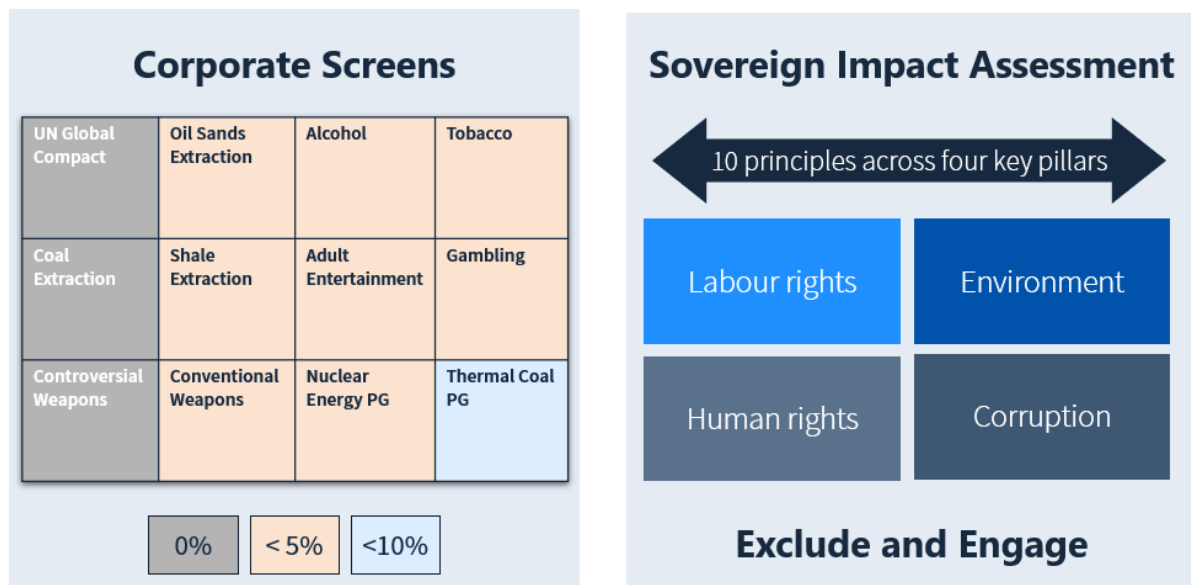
Corporate Screens

| UN Global Compact | Oil Sands Extraction | Alcohol | Tobacco |
|---|---|---|---|
| Coal Extraction | Shale Extraction | Adult Entertainment | Gambling |
| Controversial Weapons | Conventional Weapons | Nuclear Energy PG | Thermal Coal PG |

0%
< 5%
<10%

Sovereign Impact Assessment

10 principles across four key pillars

Labour rights
Environment
Human rights
Corruption

Exclude and Engage